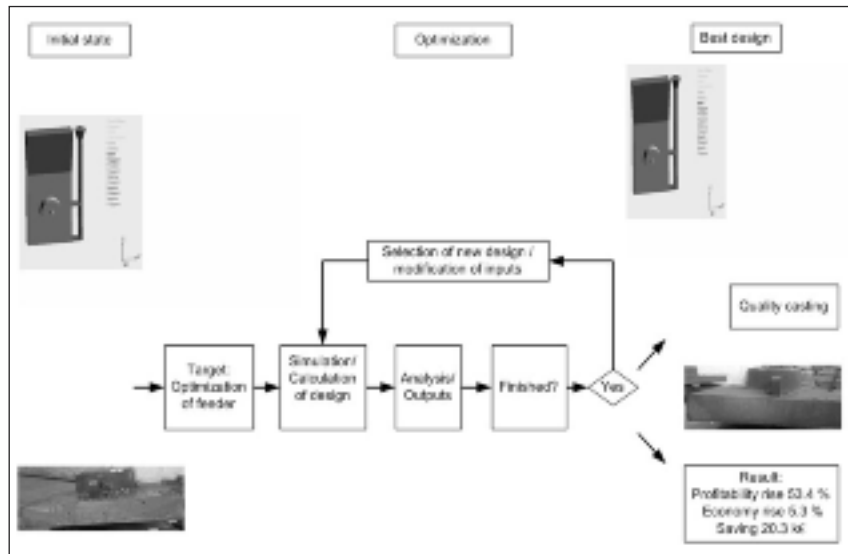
Initial state

Optimization

Best design

Selection of new design / modification of inputs

Quality casting

Target: Optimization of feeder

Simulation/ Calculation of design

Analysis/ Outputs

Finished?

Yes

Result:
Profitability rise 53.4 %
Economy rise 5.3 %
Saving 20.3 kč